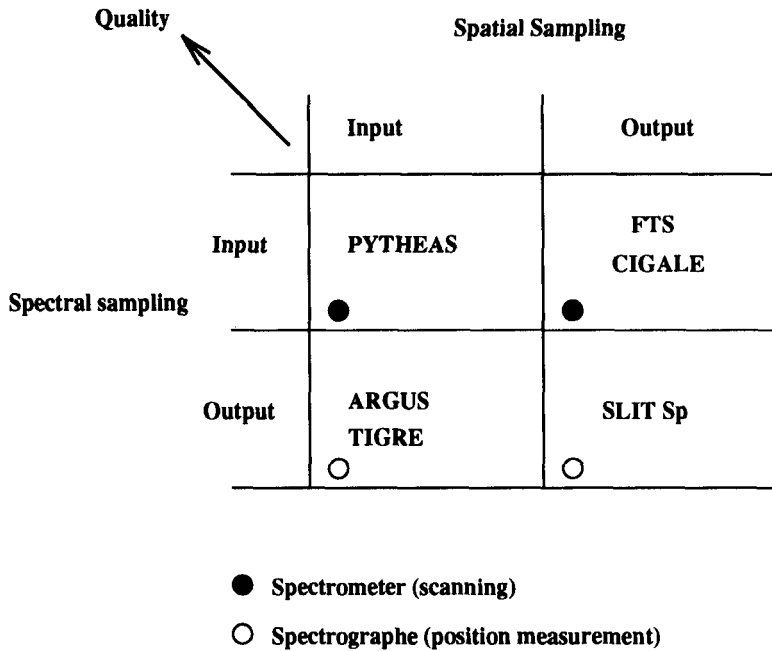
Quality

Spatial Sampling

Spectral sampling

| | Input | Output |
|---|---|---|
| Input | PYTHEAS ● | FTS CIGALE ● |
| Output | ARGUS TIGRE ○ | SLIT Sp ○ |

● Spectrometer (scanning)

○ Spectrographe (position measurement)